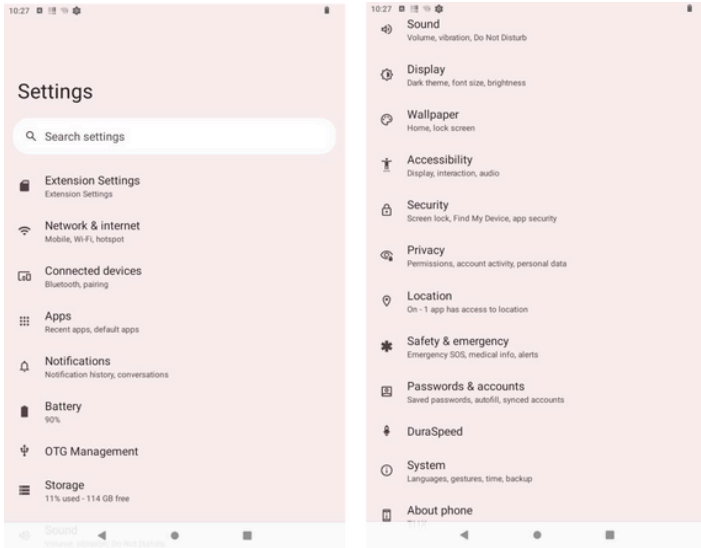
10:27

Settings

Search settings

Extension Settings
Extension Settings

Network & internet
Mobile, Wi-Fi, hotspot

Connected devices
Bluetooth, pairing

Apps
Recent apps, default apps

Notifications
Notification history, conversations

Battery
90%

OTG Management

Storage
11% used - 114 GB free

Sound
Volume, vibration, Do Not Disturb

10:27

Sound
Volume, vibration, Do Not Disturb

Display
Dark theme, font size, brightness

Wallpaper
Home, lock screen

Accessibility
Display, interaction, audio

Security
Screen lock, Find My Device, app security

Privacy
Permissions, account activity, personal data

Location
On - 1 app has access to location

Safety & emergency
Emergency SOS, medical info, alerts

Passwords & accounts
Saved passwords, autofill, synced accounts

DuraSpeed

System
Languages, gestures, time, backup

About phone
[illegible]